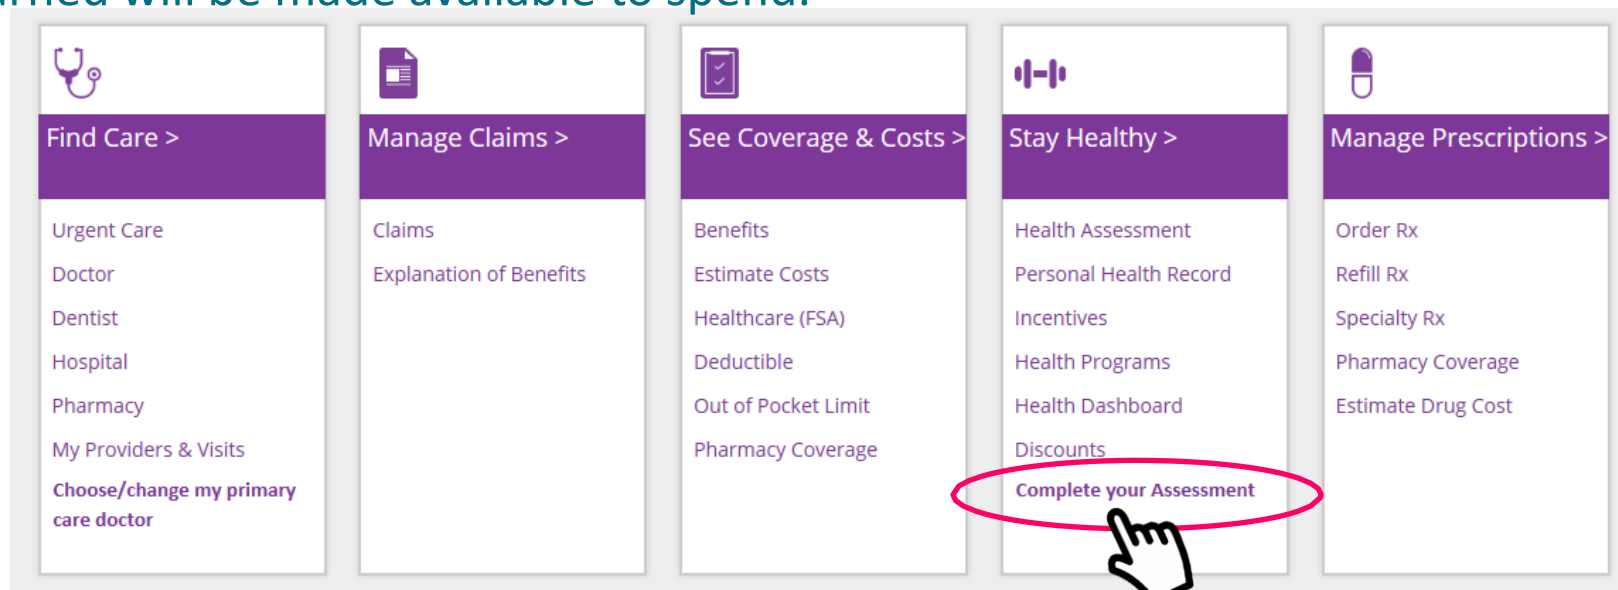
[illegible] will be made available to spend.

Find Care >

Urgent Care
Doctor
Dentist
Hospital
Pharmacy
My Providers & Visits
Choose/change my primary care doctor

Manage Claims >

Claims
Explanation of Benefits

See Coverage & Costs >

Benefits
Estimate Costs
Healthcare (FSA)
Deductible
Out of Pocket Limit
Pharmacy Coverage

Stay Healthy >

Health Assessment
Personal Health Record
Incentives
Health Programs
Health Dashboard
Discounts
Complete your Assessment

Manage Prescriptions >

Order Rx
Refill Rx
Specialty Rx
Pharmacy Coverage
Estimate Drug Cost